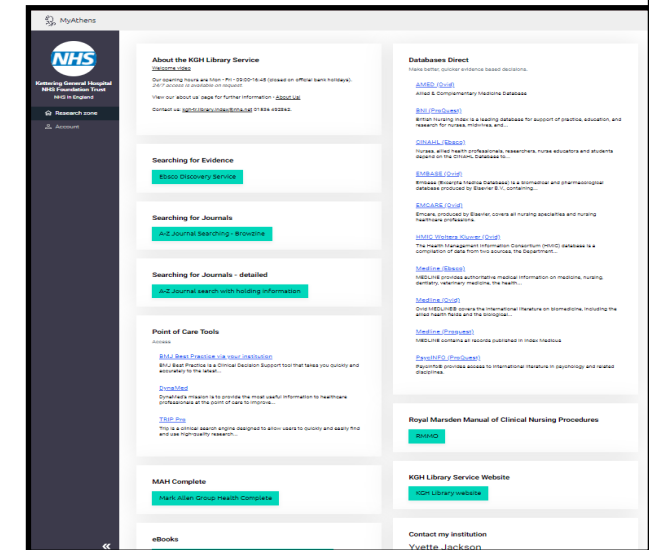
MyAthens

NHS
Kettering General Hospital
NHS Foundation Trust
NHS in England

Research zone
Account

About the KGH Library Service
Welcome Video
Our opening hours are Mon - Fri - 09:00-16:45 (closed on official bank holidays). 24/7 access is available on request.
View our about us page for further information - About Us!
Contact us: kgh-tr.library@nhs.net 01536 492862.

Searching for Evidence
Ebsco Discovery Service

Searching for Journals
A-Z Journal Searching - Browzine

Searching for Journals - detailed
A-Z Journal search with holding information

Point of Care Tools
Access
BMJ Best Practice via your institution
BMJ Best Practice is a Clinical Decision Support tool that takes you quickly and accurately to the latest...
DynaMed
DynaMed's mission is to provide the most useful information to healthcare professionals at the point of care to improve...
TRIP Pro
Trip is a clinical search engine designed to allow users to quickly and easily find and use high-quality research...

MAH Complete
Mark Allen Group Health Complete

eBooks

Databases Direct
Make better, quicker evidence based decisions.
AMED (Ovid)
Allied & Complementary Medicine Database
BNI (ProQuest)
British Nursing Index is a leading database for support of practice, education, and research for nurses, midwives, and...
CINAHL (Ebsco)
Nurses, allied health professionals, researchers, nurse educators and students depend on the CINAHL Database to...
EMBASE (Ovid)
Embase (Excerpta Medica Database) is a biomedical and pharmacological database produced by Elsevier B.V., containing...
EMCARE (Ovid)
Emcare, produced by Elsevier, covers all nursing specialties and nursing healthcare professions.
HMIC Wolters Kluwer (Ovid)
The Health Management Information Consortium (HMIC) database is a compilation of data from two sources, the Department...
Medline (Ebsco)
MEDLINE provides authoritative medical information on medicine, nursing, dentistry, veterinary medicine, the health...
Medline (Ovid)
Ovid MEDLINE® covers the international literature on biomedicine, including the allied health fields and the biological...
Medline (Proquest)
MEDLINE contains all records published in Index Medicus.
PsycINFO (ProQuest)
PsycINFO provides access to international literature in psychology and related disciplines.

Royal Marsden Manual of Clinical Nursing Procedures
RMMO

KGH Library Service Website
KGH Library website

Contact my institution
Yvette Jackson